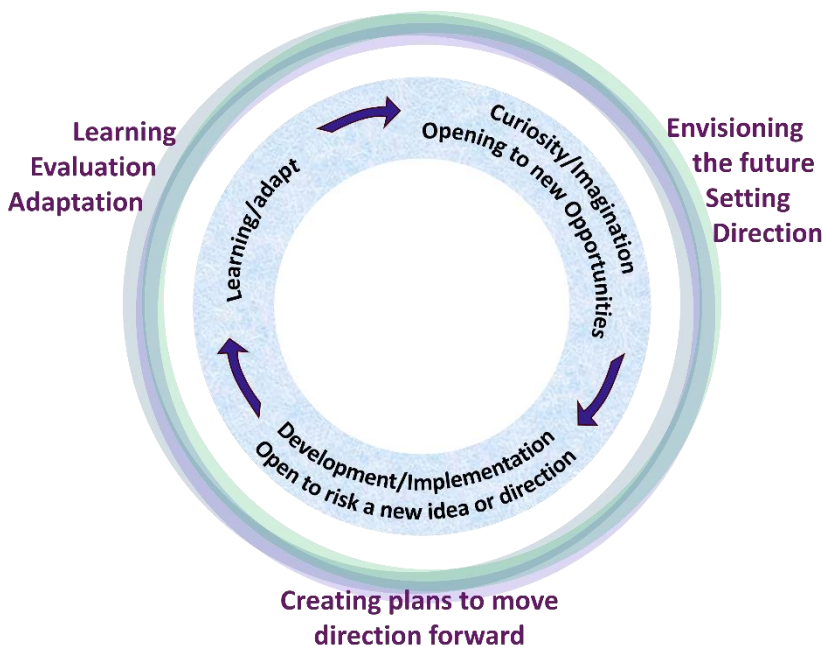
Learning
Evaluation
Adaptation

Envisioning
the future
Setting
Direction

Learning/adapt

Curiosity/Imagination
Opening to new Opportunities

Development/Implementation
Open to risk a new idea or direction

Creating plans to move
direction forward